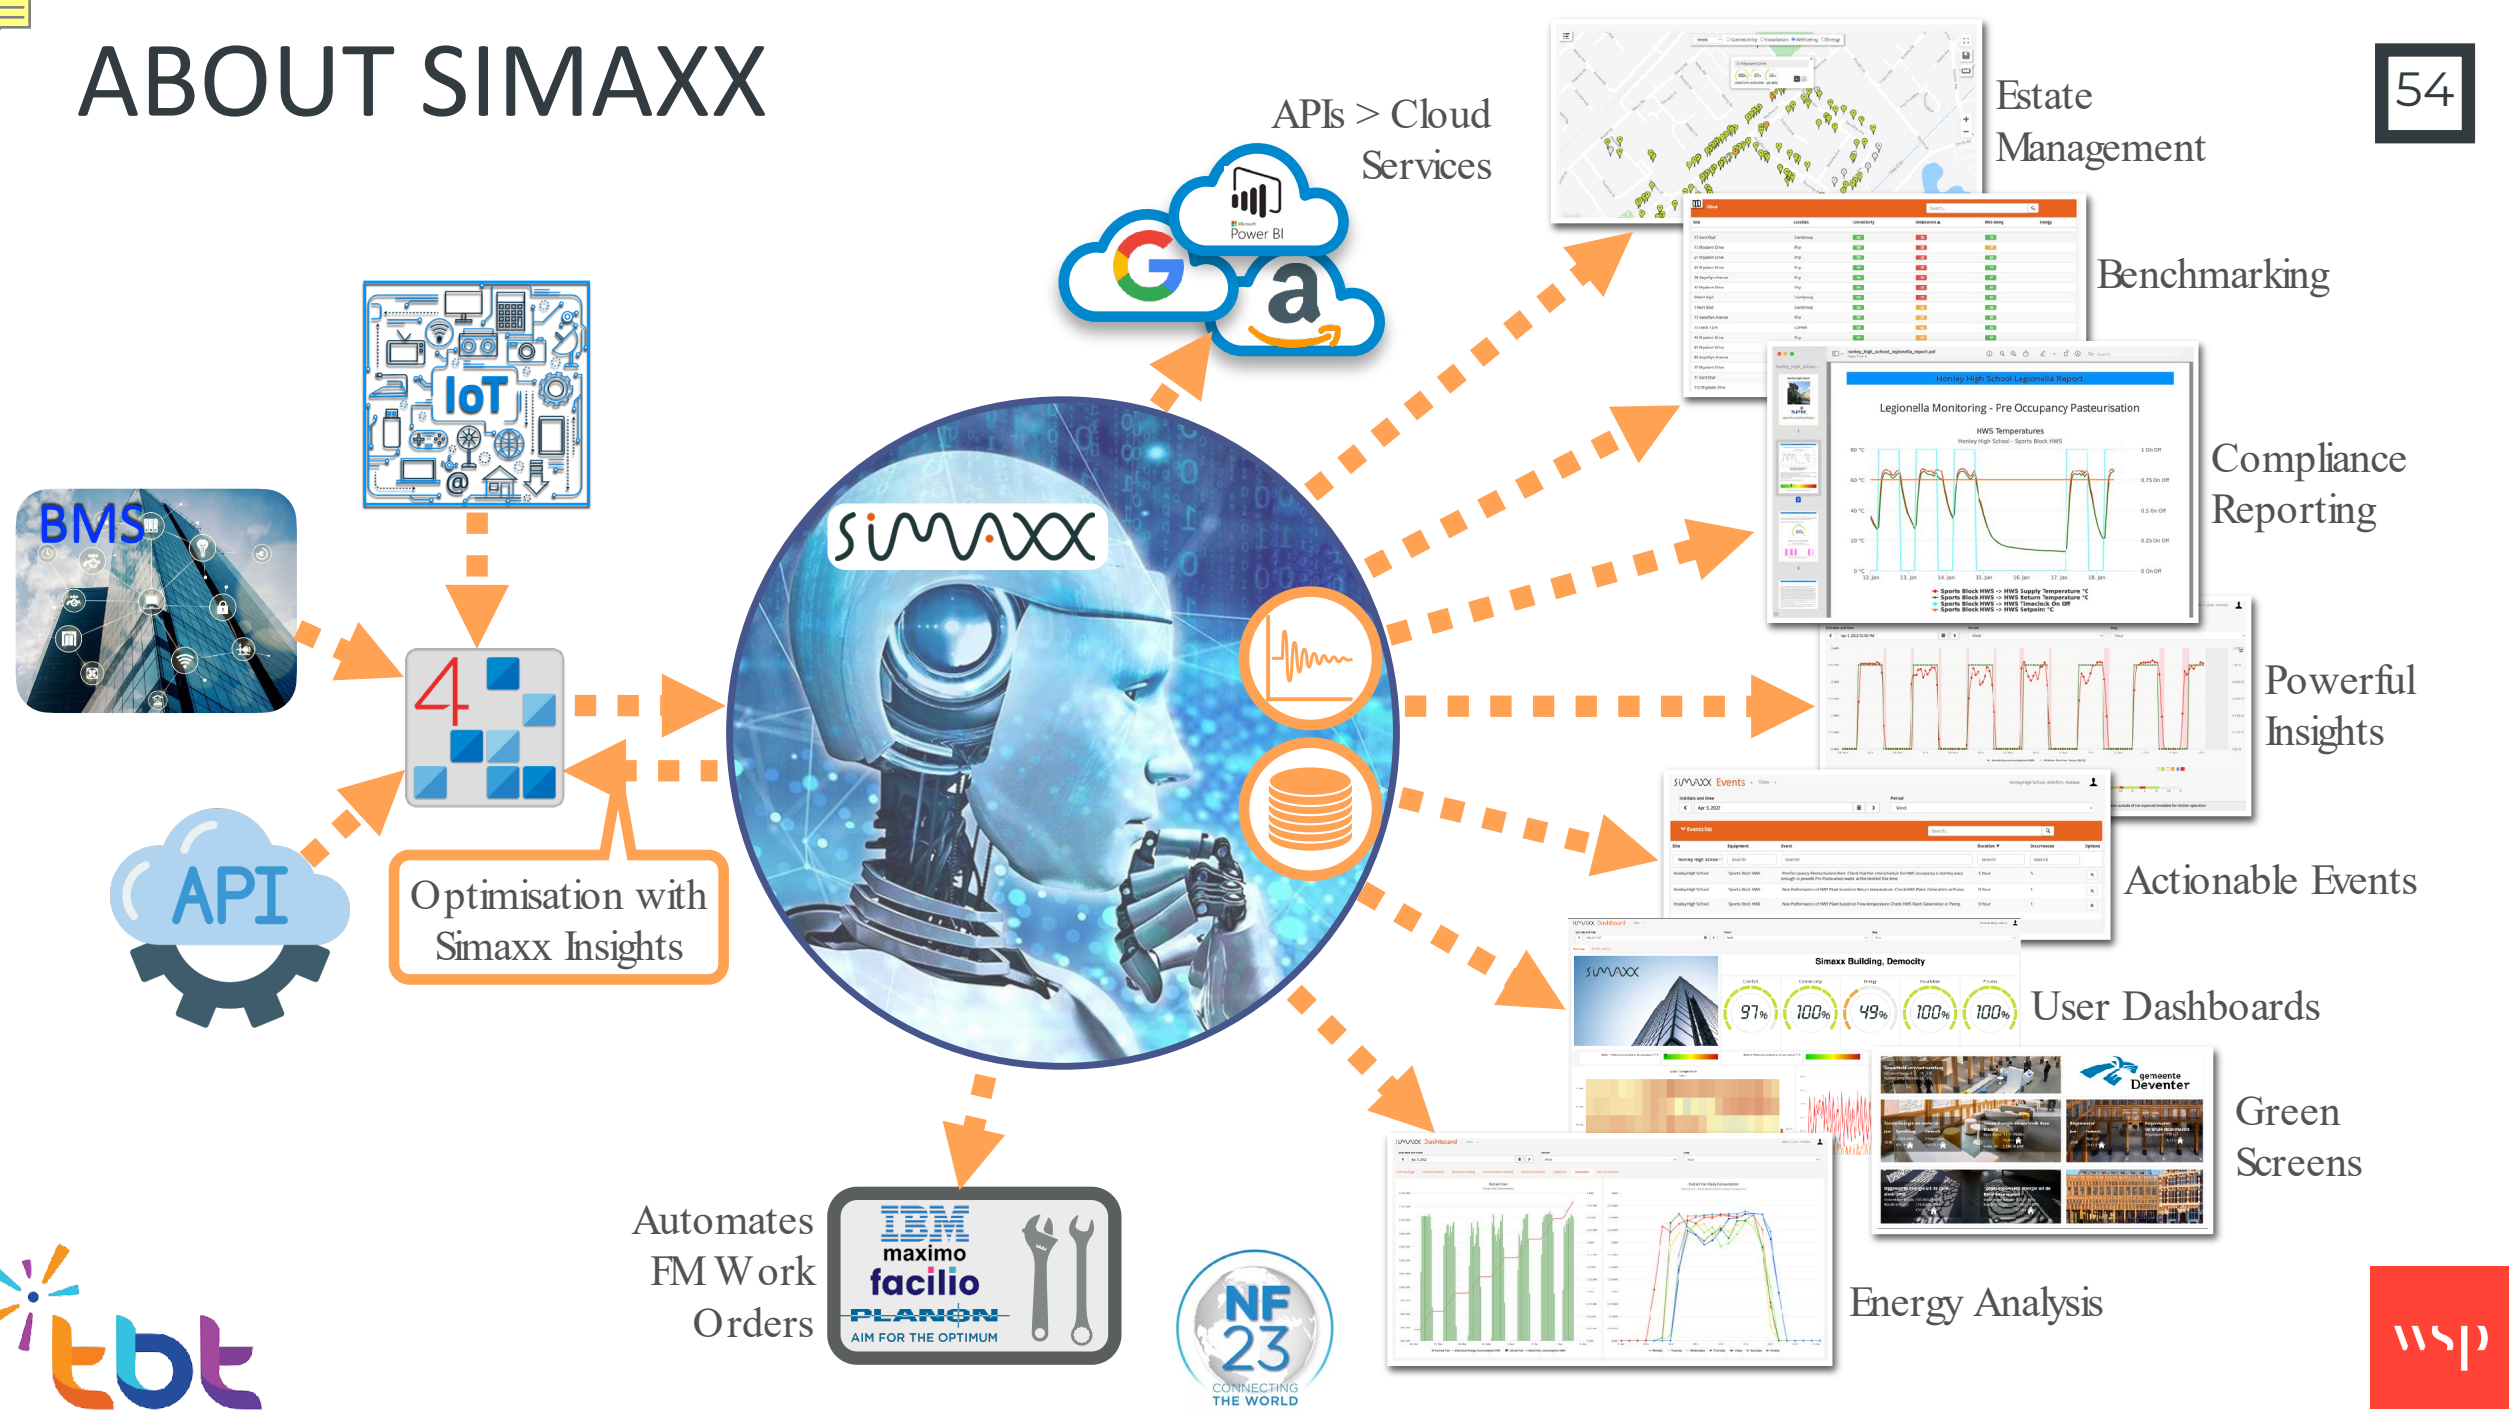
ABOUT SIMAXX

54

APIs > Cloud Services

Power BI

Estate Management

Benchmarking

Honley High School Legionella Report

Legionella Monitoring - Pre Occupancy Pasteurisation

Compliance Reporting

Powerful Insights

Actionable Events

Simaxx Building, Democity

97% 100% 49% 100% 100%

User Dashboards

gemeente Deventer

Green Screens

Energy Analysis

IoT

BMS

API

Optimisation with Simaxx Insights

simaxx

Automates FM Work Orders

IBM maximo facilio PLANON AIM FOR THE OPTIMUM

NF 23 CONNECTING THE WORLD

tbt

wsp